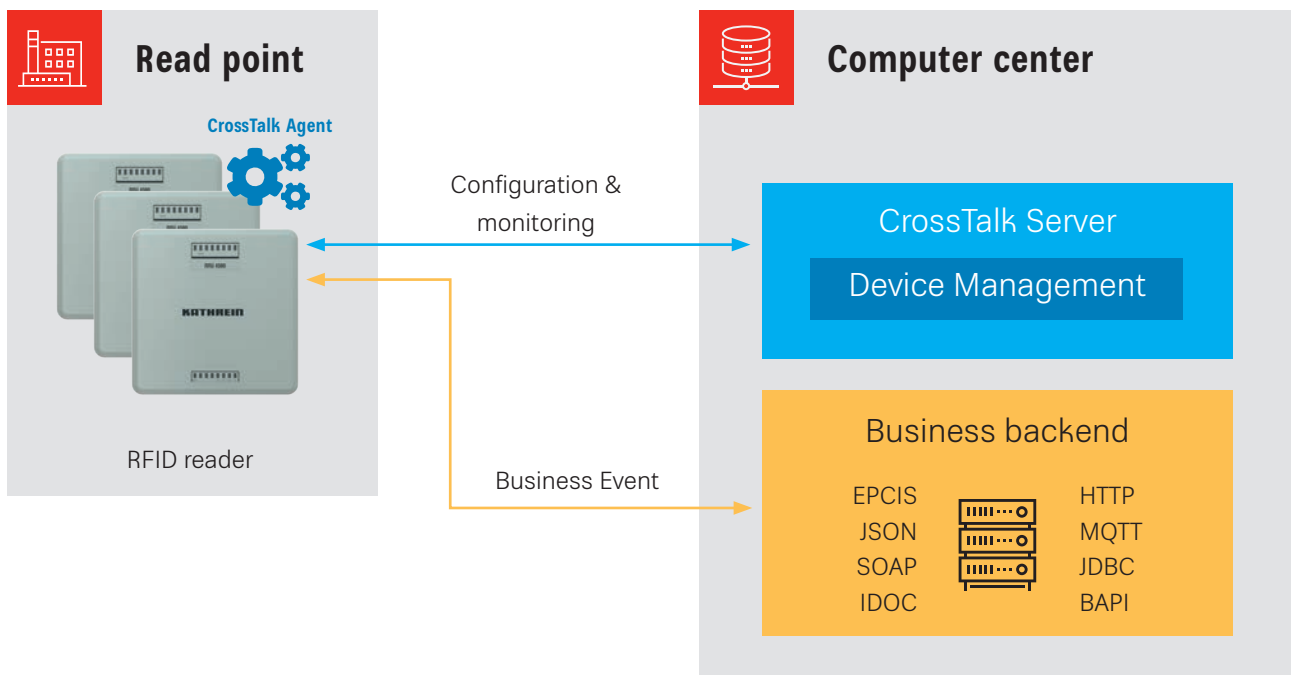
Read point

CrossTalk Agent

KATHREIN

RFID reader

Configuration & monitoring

Business Event

Computer center

CrossTalk Server

Device Management

Business backend

EPCIS
JSON
SOAP
IDOC

HTTP
MQTT
JDBC
BAPI